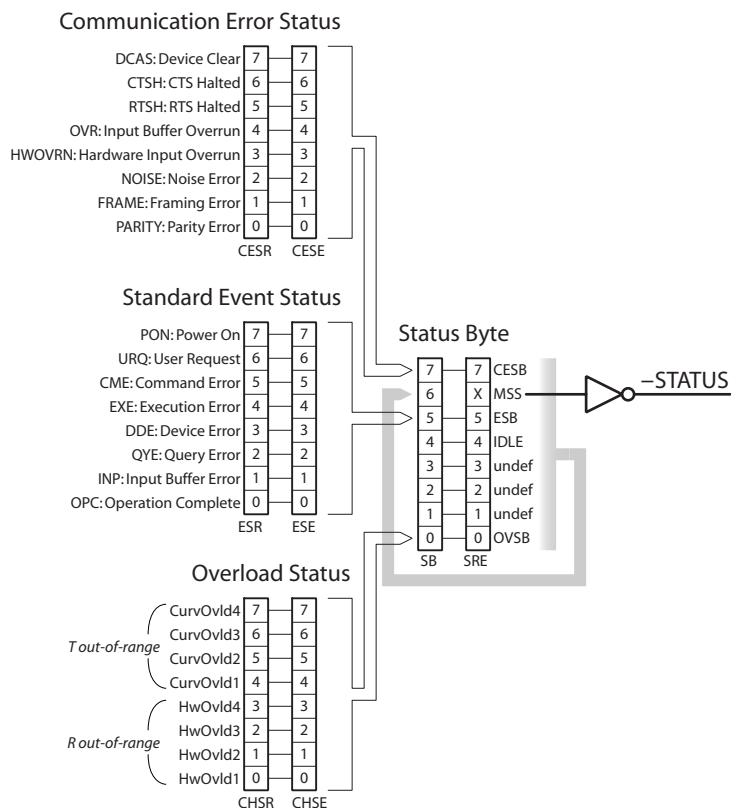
Communication Error Status

| | CESR | CESE |
|---|---|---|
| DCAS: Device Clear | 7 | 7 |
| CTSH: CTS Halted | 6 | 6 |
| RTSH: RTS Halted | 5 | 5 |
| OVR: Input Buffer Overrun | 4 | 4 |
| HWOVRN: Hardware Input Overrun | 3 | 3 |
| NOISE: Noise Error | 2 | 2 |
| FRAME: Framing Error | 1 | 1 |
| PARITY: Parity Error | 0 | 0 |

Standard Event Status

| | ESR | ESE |
|---|---|---|
| PON: Power On | 7 | 7 |
| URQ: User Request | 6 | 6 |
| CME: Command Error | 5 | 5 |
| EXE: Execution Error | 4 | 4 |
| DDE: Device Error | 3 | 3 |
| QYE: Query Error | 2 | 2 |
| INP: Input Buffer Error | 1 | 1 |
| OPC: Operation Complete | 0 | 0 |

Status Byte

| SB | SRE | |
|---|---|---|
| 7 | 7 | CESB |
| 6 | X | MSS |
| 5 | 5 | ESB |
| 4 | 4 | IDLE |
| 3 | 3 | undef |
| 2 | 2 | undef |
| 1 | 1 | undef |
| 0 | 0 | OVSB |

–STATUS

Overload Status

| | | CHSR | CHSE |
|---|---|---|---|
| T out-of-range | CurvOvld4 | 7 | 7 |
| | CurvOvld3 | 6 | 6 |
| | CurvOvld2 | 5 | 5 |
| | CurvOvld1 | 4 | 4 |
| R out-of-range | HwOvld4 | 3 | 3 |
| | HwOvld3 | 2 | 2 |
| | HwOvld2 | 1 | 1 |
| | HwOvld1 | 0 | 0 |